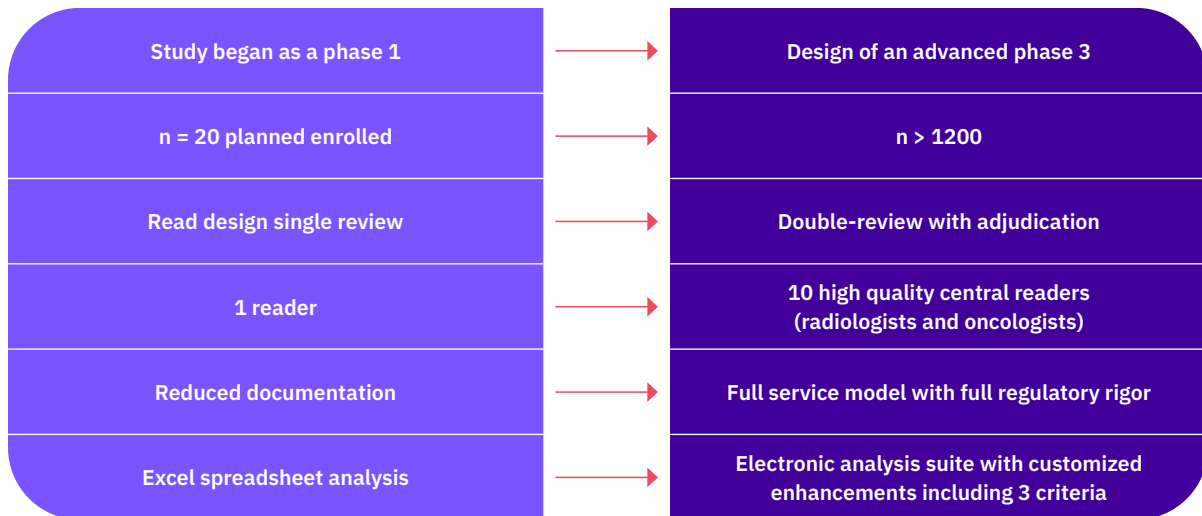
| | |
|---|---|
| Study began as a phase 1 | Design of an advanced phase 3 |
| n = 20 planned enrolled | n > 1200 |
| Read design single review | Double-review with adjudication |
| 1 reader | 10 high quality central readers (radiologists and oncologists) |
| Reduced documentation | Full service model with full regulatory rigor |
| Excel spreadsheet analysis | Electronic analysis suite with customized enhancements including 3 criteria |